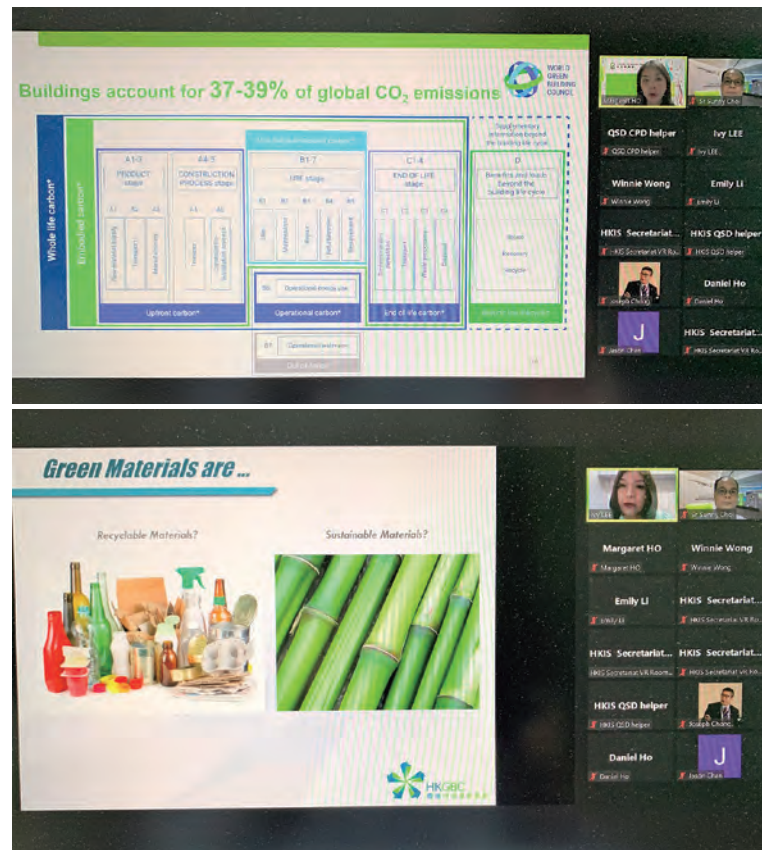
Buildings account for 37-39% of global $CO_2$ emissions

WORLD GREEN BUILDING COUNCIL

Whole life carbon*

Embodied carbon*

A1-3
PRODUCT stage

A1 A2 A3

Raw material supply
Transport
Manufacturing

A4-5
CONSTRUCTION PROCESS stage

A4 A5

Transport
Construction installation process

Upfront carbon*

B1-7
USE stage

B1 B2 B3 B4 B5

Use
Maintenance
Repair
Refurbishment
Replacement

B6 Operational energy use

Operational carbon*

B7 Operational water use

C1-4
END OF LIFE stage

C1 C2 C3 C4

Deconstruction demolition
Transport
Waste processing
Disposal

End of life carbon*

D
Benefits and loads beyond the building life cycle

Supplementary information beyond the building life cycle

Reuse
Recovery
Recycle

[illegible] HO
Sr Sunny Chiu
QSD CPD helper
QSD CPD helper
Ivy LEE
Ivy LEE
Winnie Wong
Winnie Wong
Emily Li
Emily Li
HKIS Secretariat...
HKIS Secretariat VR Ro...
HKIS QSD helper
HKIS QSD helper
Joseph Chiang
Daniel Ho
Daniel Ho
Jason Chan
HKIS Secretariat...
HKIS Secretariat VR Ro...

Green Materials are ...

Recyclable Materials?

Sustainable Materials?

HKGBC

Ivy LEE
Sr Sunny Chiu
Margaret HO
Margaret HO
Winnie Wong
Winnie Wong
Emily Li
Emily Li
HKIS Secretariat...
HKIS Secretariat VR Ro...
HKIS Secretariat...
HKIS Secretariat VR Ro...
HKIS Secretariat...
HKIS Secretariat VR Ro...
HKIS QSD helper
HKIS QSD helper
Joseph Chiang
Daniel Ho
Daniel Ho
Jason Chan